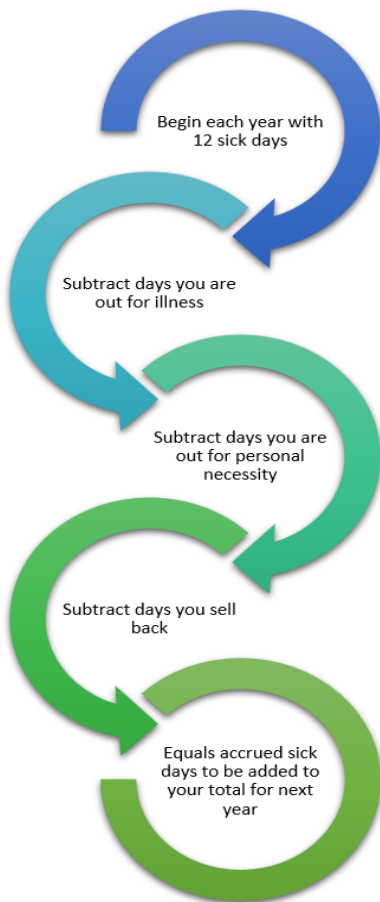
Begin each year with 12 sick days

Subtract days you are out for illness

Subtract days you are out for personal necessity

Subtract days you sell back

Equals accrued sick days to be added to your total for next year